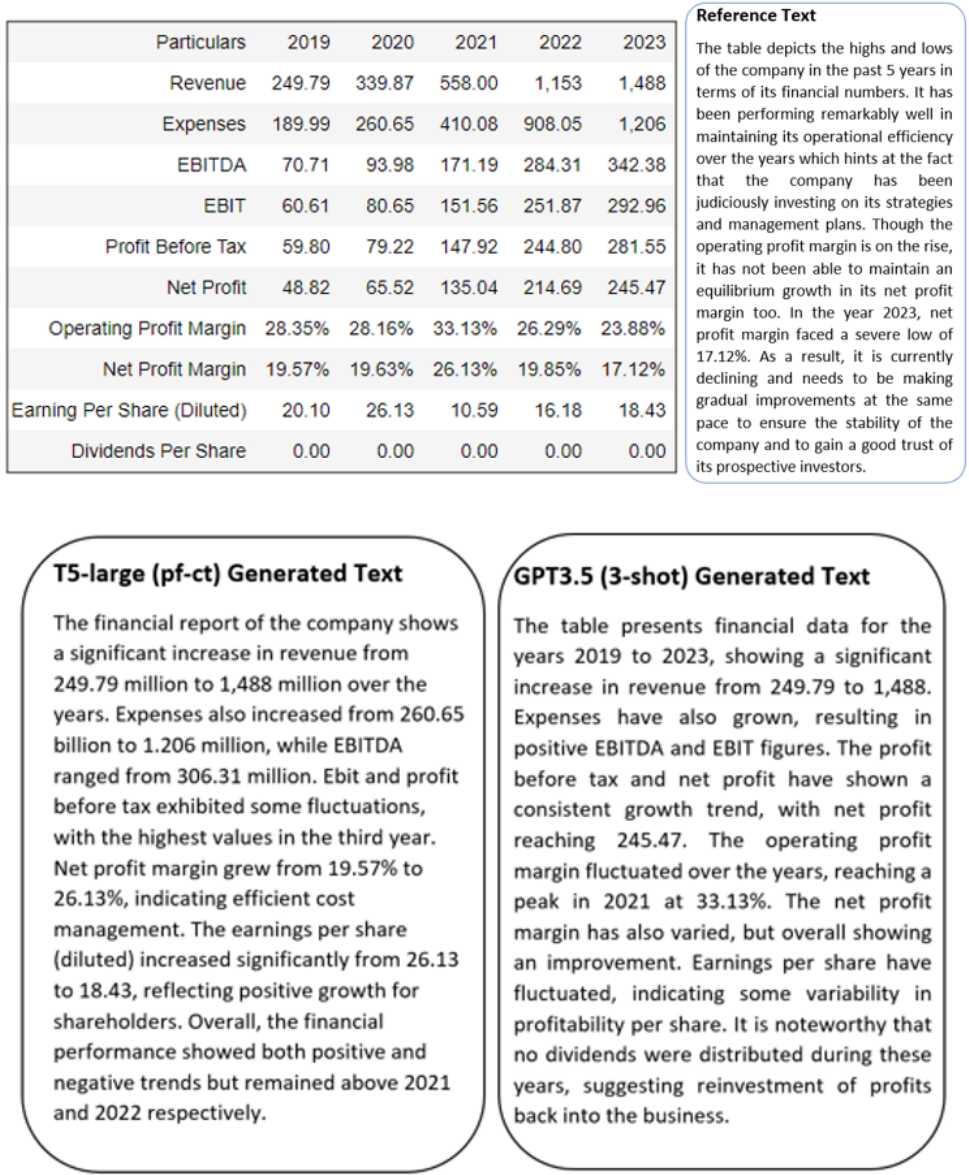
| Particulars | 2019 | 2020 | 2021 | 2022 | 2023 |
|---|---|---|---|---|---|
| Revenue | 249.79 | 339.87 | 558.00 | 1,153 | 1,488 |
| Expenses | 189.99 | 260.65 | 410.08 | 908.05 | 1,206 |
| EBITDA | 70.71 | 93.98 | 171.19 | 284.31 | 342.38 |
| EBIT | 60.61 | 80.65 | 151.56 | 251.87 | 292.96 |
| Profit Before Tax | 59.80 | 79.22 | 147.92 | 244.80 | 281.55 |
| Net Profit | 48.82 | 65.52 | 135.04 | 214.69 | 245.47 |
| Operating Profit Margin | 28.35% | 28.16% | 33.13% | 26.29% | 23.88% |
| Net Profit Margin | 19.57% | 19.63% | 26.13% | 19.85% | 17.12% |
| Earning Per Share (Diluted) | 20.10 | 26.13 | 10.59 | 16.18 | 18.43 |
| Dividends Per Share | 0.00 | 0.00 | 0.00 | 0.00 | 0.00 |

Reference Text

The table depicts the highs and lows of the company in the past 5 years in terms of its financial numbers. It has been performing remarkably well in maintaining its operational efficiency over the years which hints at the fact that the company has been judiciously investing on its strategies and management plans. Though the operating profit margin is on the rise, it has not been able to maintain an equilibrium growth in its net profit margin too. In the year 2023, net profit margin faced a severe low of 17.12%. As a result, it is currently declining and needs to be making gradual improvements at the same pace to ensure the stability of the company and to gain a good trust of its prospective investors.

T5-large (pf-ct) Generated Text

The financial report of the company shows a significant increase in revenue from 249.79 million to 1,488 million over the years. Expenses also increased from 260.65 billion to 1.206 million, while EBITDA ranged from 306.31 million. Ebit and profit before tax exhibited some fluctuations, with the highest values in the third year. Net profit margin grew from 19.57% to 26.13%, indicating efficient cost management. The earnings per share (diluted) increased significantly from 26.13 to 18.43, reflecting positive growth for shareholders. Overall, the financial performance showed both positive and negative trends but remained above 2021 and 2022 respectively.

GPT3.5 (3-shot) Generated Text

The table presents financial data for the years 2019 to 2023, showing a significant increase in revenue from 249.79 to 1,488. Expenses have also grown, resulting in positive EBITDA and EBIT figures. The profit before tax and net profit have shown a consistent growth trend, with net profit reaching 245.47. The operating profit margin fluctuated over the years, reaching a peak in 2021 at 33.13%. The net profit margin has also varied, but overall showing an improvement. Earnings per share have fluctuated, indicating some variability in profitability per share. It is noteworthy that no dividends were distributed during these years, suggesting reinvestment of profits back into the business.